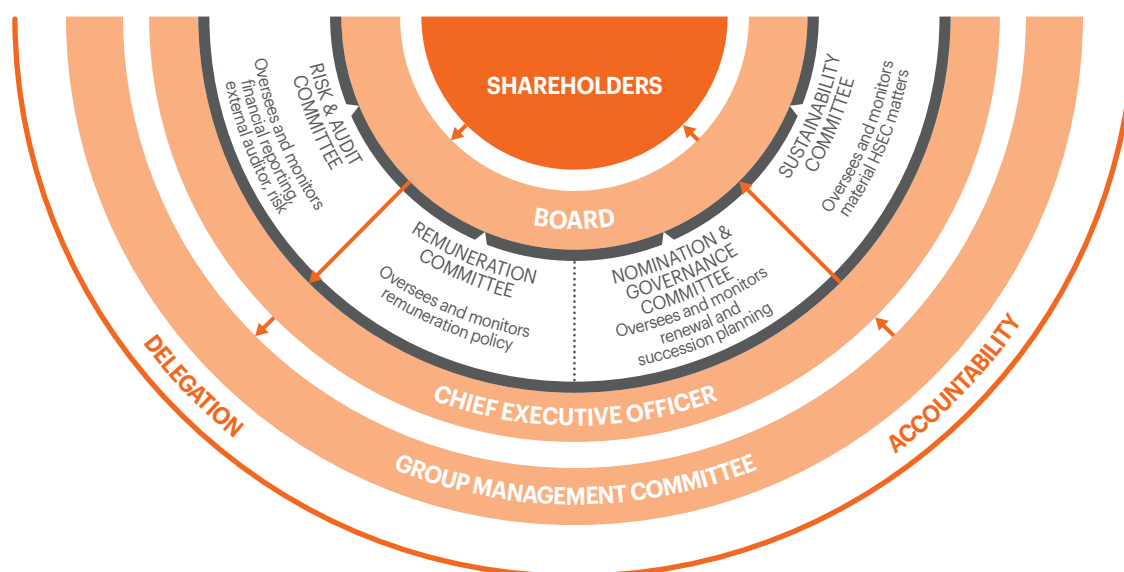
SHAREHOLDERS

BOARD

RISK & AUDIT COMMITTEE
Oversees and monitors financial reporting, external auditor, risk

REMUNERATION COMMITTEE
Oversees and monitors remuneration policy

NOMINATION & GOVERNANCE COMMITTEE
Oversees and monitors renewal and succession planning

SUSTAINABILITY COMMITTEE
Oversees and monitors material HSEC matters

CHIEF EXECUTIVE OFFICER

GROUP MANAGEMENT COMMITTEE

DELEGATION

ACCOUNTABILITY